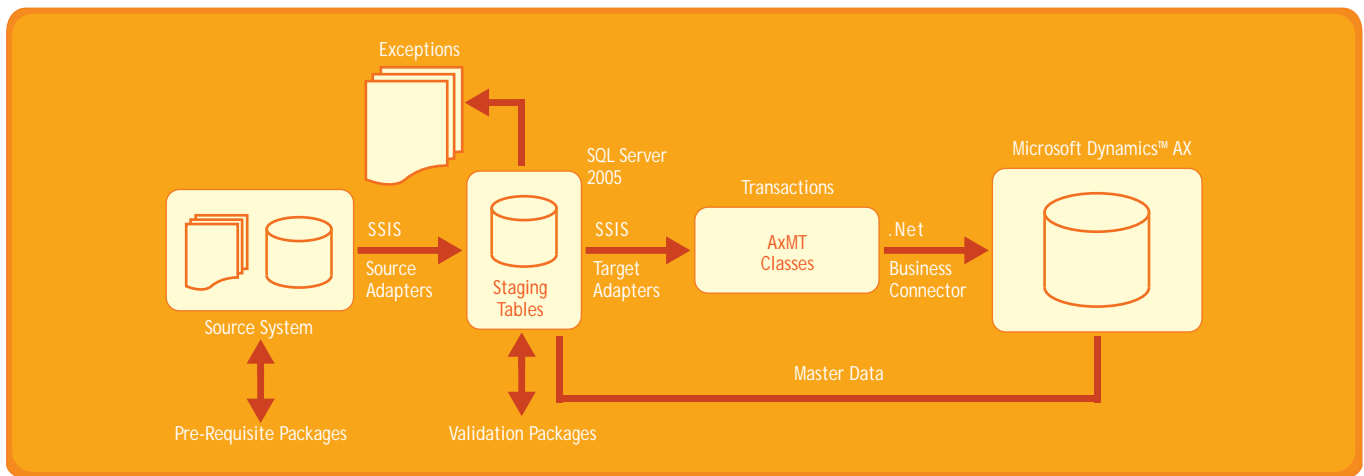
Exceptions

SQL Server 2005

Microsoft Dynamics™ AX

Transactions

SSIS

Source Adapters

Staging Tables

SSIS

Target Adapters

AxMT Classes

.Net

Business Connector

Source System

Master Data

Pre-Requisite Packages

Validation Packages